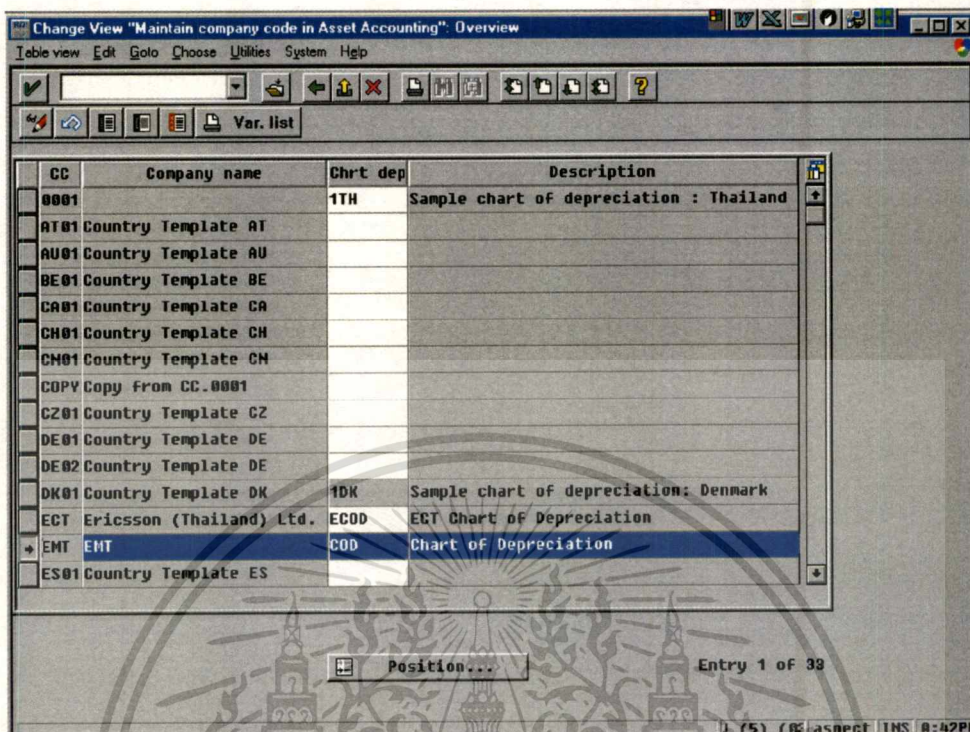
Change View "Maintain company code in Asset Accounting": Overview

Table view Edit Goto Choose Utilities System Help

Var. list

| CC | Company name | Chrt dep | Description |
|---|---|---|---|
| 0001 | | 1TH | Sample chart of depreciation : Thailand |
| AT01 | Country Template AT | | |
| AU01 | Country Template AU | | |
| BE01 | Country Template BE | | |
| CA01 | Country Template CA | | |
| CH01 | Country Template CH | | |
| CN01 | Country Template CN | | |
| COPY | Copy from CC.0001 | | |
| CZ01 | Country Template CZ | | |
| DE01 | Country Template DE | | |
| DE02 | Country Template DE | | |
| DK01 | Country Template DK | 1DK | Sample chart of depreciation: Denmark |
| ECT | Ericsson (Thailand) Ltd. | ECOD | ECT Chart of Depreciation |
| EMT | EMT | COD | Chart of Depreciation |
| ES01 | Country Template ES | | |

Position...

Entry 1 of 33

1 (5) (8 asepct INS 8:42P